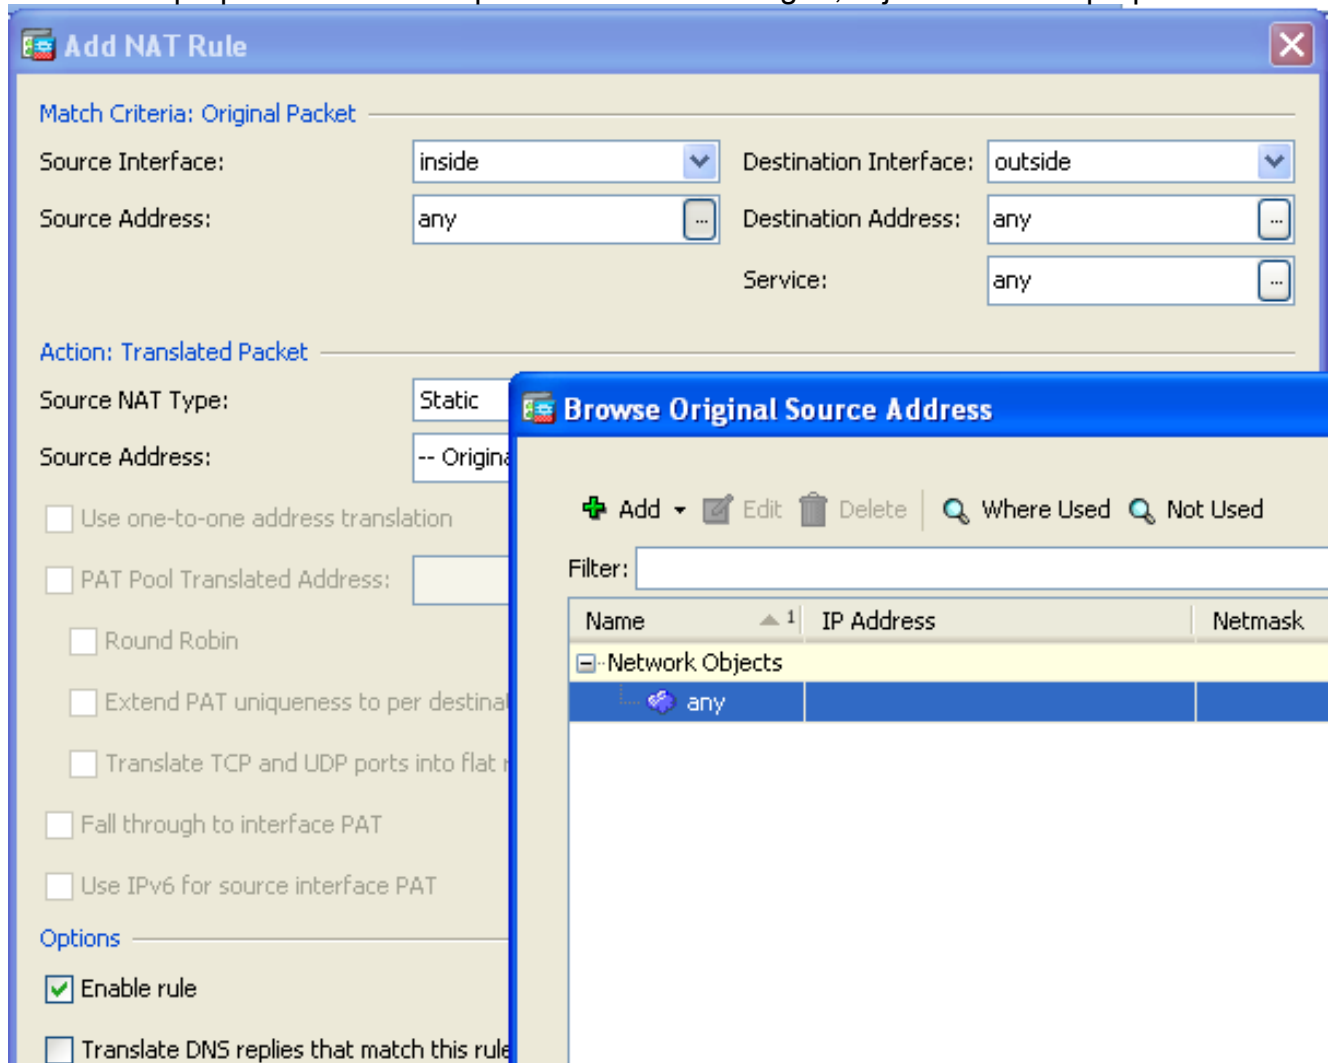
Add NAT Rule

Match Criteria: Original Packet

Source Interface: inside

Destination Interface: outside

Source Address: any

Destination Address: any

Service: any

Action: Translated Packet

Source NAT Type: Static

Source Address: -- Origina

Use one-to-one address translation

PAT Pool Translated Address:

Round Robin

Extend PAT uniqueness to per destina

Translate TCP and UDP ports into flat r

Fall through to interface PAT

Use IPv6 for source interface PAT

Options

Enable rule

Translate DNS replies that match this rule

Browse Original Source Address

Add Edit Delete Where Used Not Used

Filter:

| Name | IP Address | Netmask |
|---|---|---|
| Network Objects | | |
| any | | |